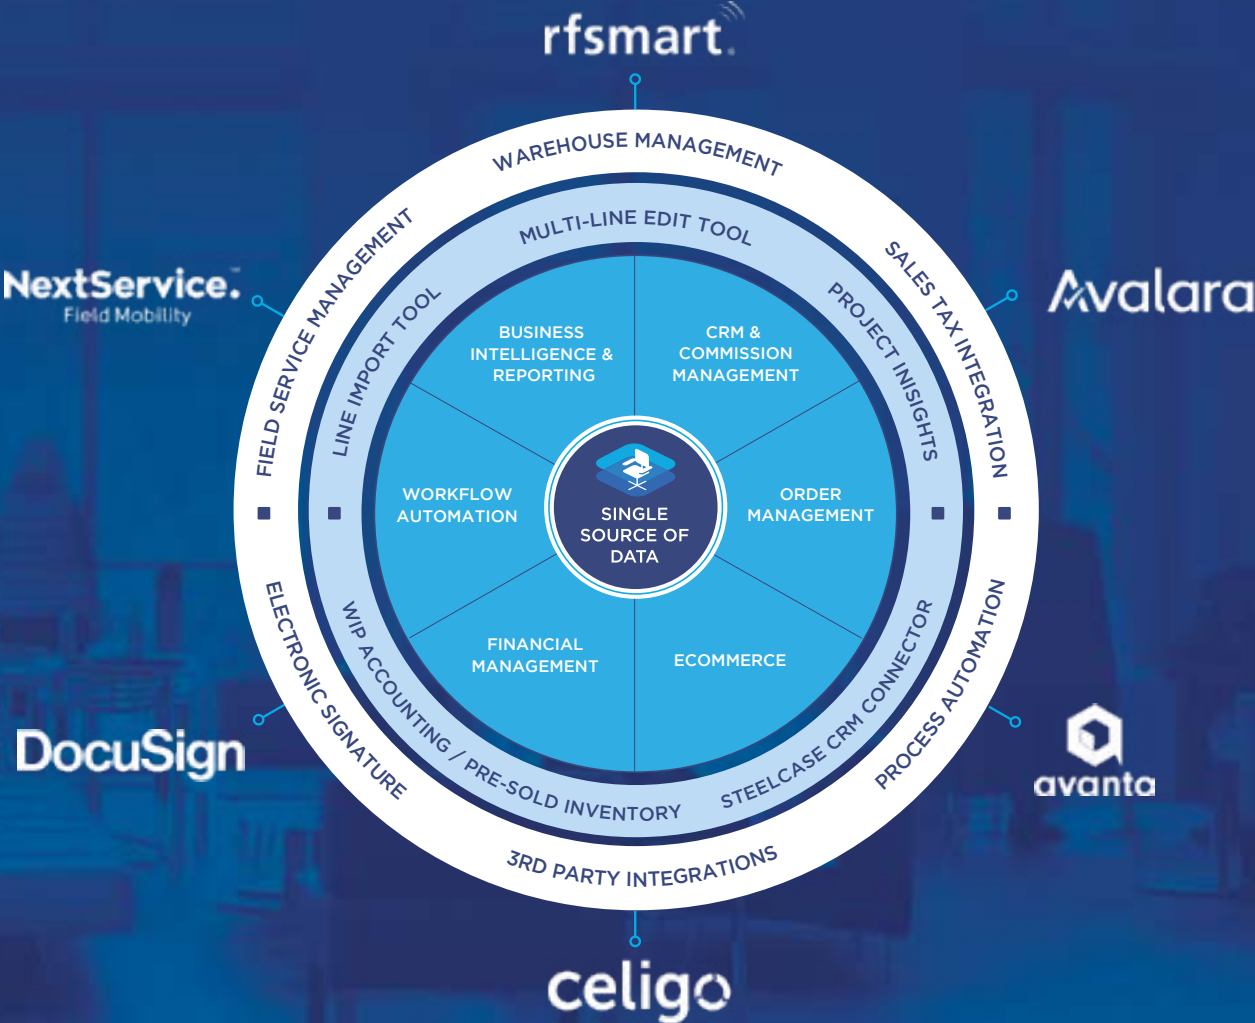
rfsmart.

WAREHOUSE MANAGEMENT

NextService.
Field Mobility

Avalara

FIELD SERVICE MANAGEMENT

SALES TAX INTEGRATION

MULTI-LINE EDIT TOOL

LINE IMPORT TOOL

PROJECT INSIGHTS

BUSINESS INTELLIGENCE & REPORTING

CRM & COMMISSION MANAGEMENT

WORKFLOW AUTOMATION

SINGLE SOURCE OF DATA

ORDER MANAGEMENT

FINANCIAL MANAGEMENT

ECOMMERCE

WIP ACCOUNTING / PRE-SOLD INVENTORY

STEELCASE CRM CONNECTOR

ELECTRONIC SIGNATURE

PROCESS AUTOMATION

DocuSign

avanta

3RD PARTY INTEGRATIONS

celigo